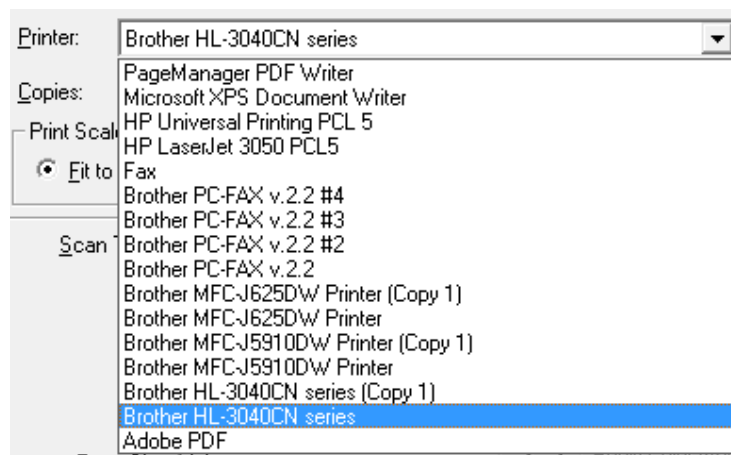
Printer: Brother HL-3040CN series

Copies:

Print Scal

Fit to

Scan

PageManager PDF Writer
Microsoft XPS Document Writer
HP Universal Printing PCL 5
HP LaserJet 3050 PCL5
Fax
Brother PC-FAX v.2.2 #4
Brother PC-FAX v.2.2 #3
Brother PC-FAX v.2.2 #2
Brother PC-FAX v.2.2
Brother MFC-J625DW Printer (Copy 1)
Brother MFC-J625DW Printer
Brother MFC-J5910DW Printer (Copy 1)
Brother MFC-J5910DW Printer
Brother HL-3040CN series (Copy 1)
Brother HL-3040CN series
Adobe PDF